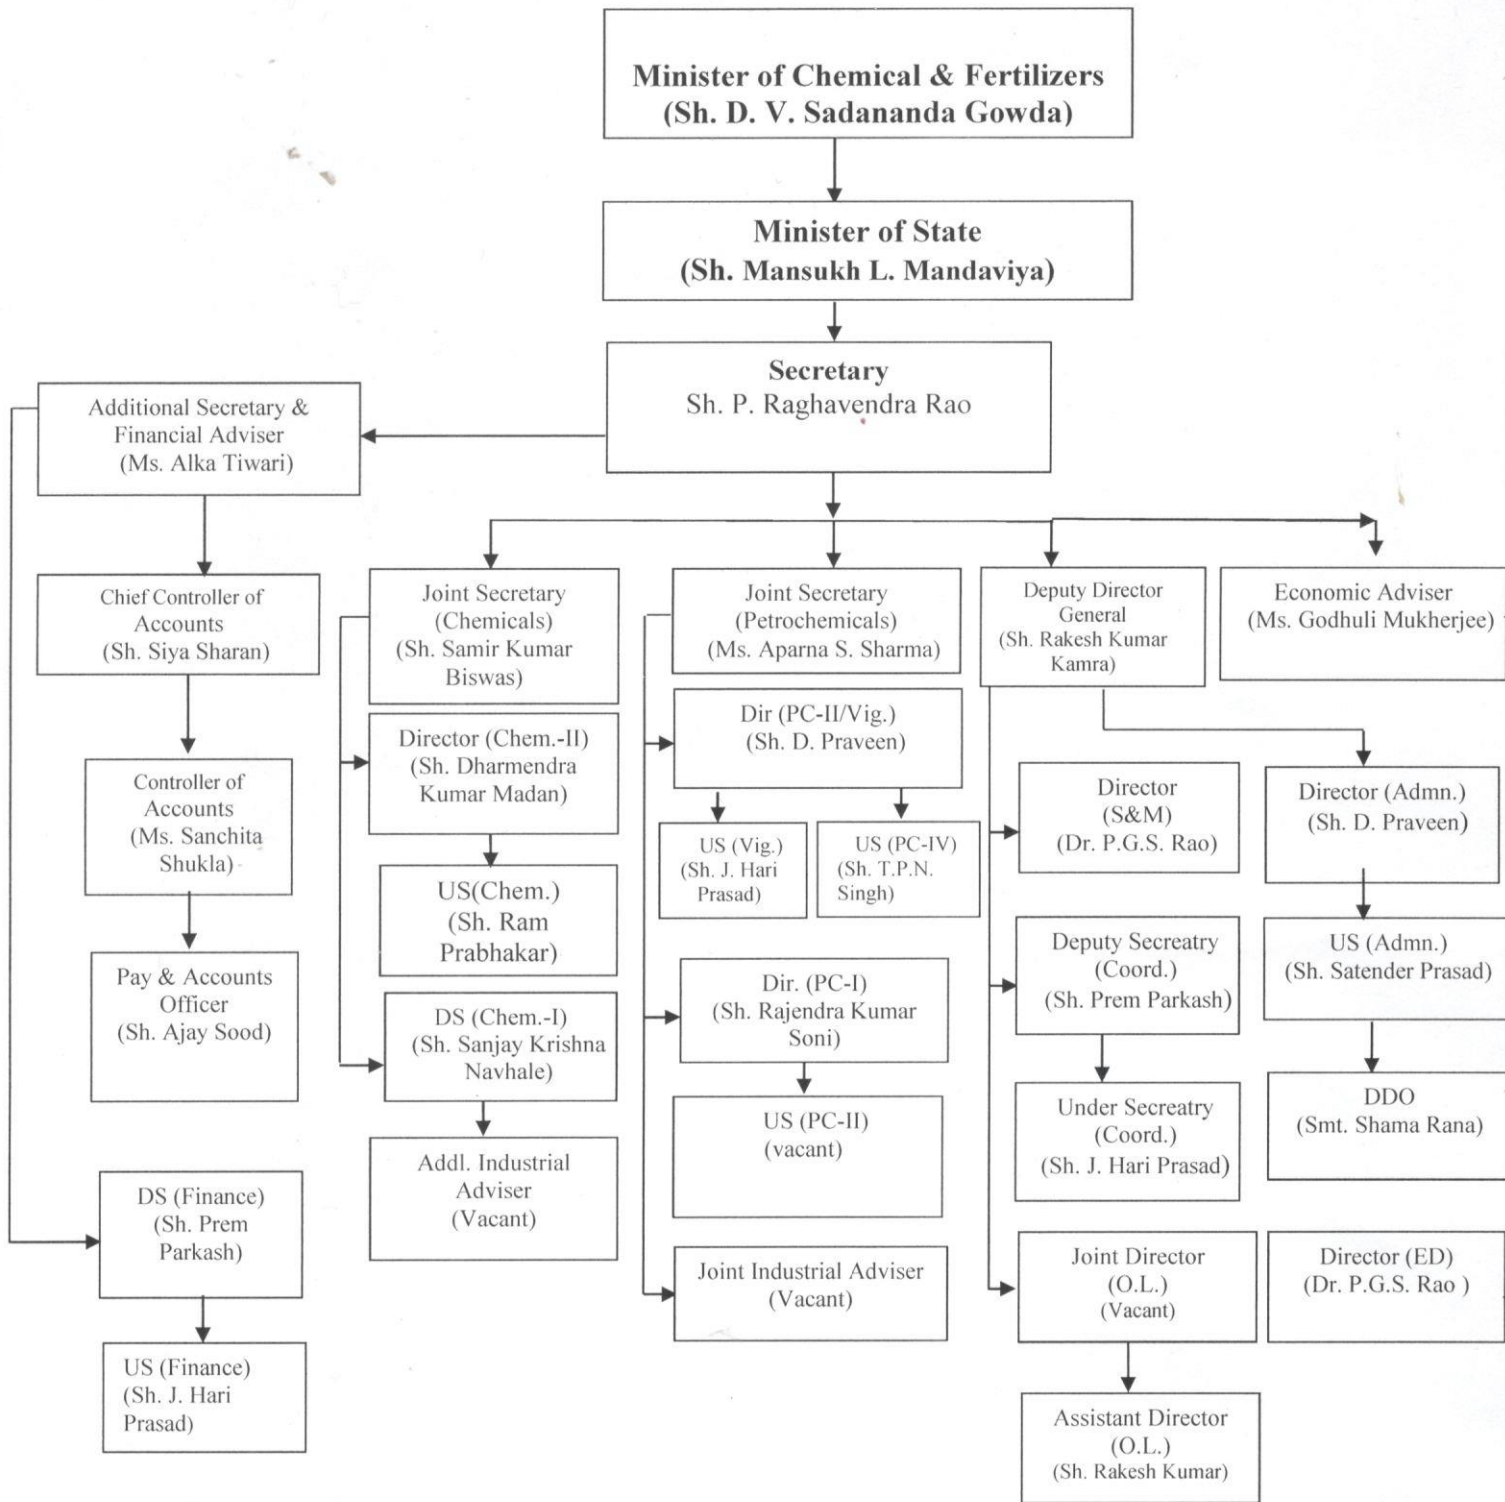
Minister of Chemical & Fertilizers
(Sh. D. V. Sadananda Gowda)

Minister of State
(Sh. Mansukh L. Mandaviya)

Secretary
Sh. P. Raghavendra Rao

Additional Secretary & Financial Adviser
(Ms. Alka Tiwari)

Chief Controller of Accounts
(Sh. Siya Sharan)

Controller of Accounts
(Ms. Sanchita Shukla)

Pay & Accounts Officer
(Sh. Ajay Sood)

DS (Finance)
(Sh. Prem Parkash)

US (Finance)
(Sh. J. Hari Prasad)

Joint Secretary
(Chemicals)
(Sh. Samir Kumar Biswas)

Director (Chem.-II)
(Sh. Dharmendra Kumar Madan)

US(Chem.)
(Sh. Ram Prabhakar)

DS (Chem.-I)
(Sh. Sanjay Krishna Navhale)

Addl. Industrial Adviser
(Vacant)

Joint Secretary
(Petrochemicals)
(Ms. Aparna S. Sharma)

Dir (PC-II/Vig.)
(Sh. D. Praveen)

US (Vig.)
(Sh. J. Hari Prasad)

US (PC-IV)
(Sh. T.P.N. Singh)

Dir. (PC-I)
(Sh. Rajendra Kumar Soni)

US (PC-II)
(vacant)

Joint Industrial Adviser
(Vacant)

Deputy Director General
(Sh. Rakesh Kumar Kamra)

Director
(S&M)
(Dr. P.G.S. Rao)

Deputy Secreatry
(Coord.)
(Sh. Prem Parkash)

Under Secreatry
(Coord.)
(Sh. J. Hari Prasad)

Joint Director
(O.L.)
(Vacant)

Assistant Director
(O.L.)
(Sh. Rakesh Kumar)

Economic Adviser
(Ms. Godhuli Mukherjee)

Director (Admn.)
(Sh. D. Praveen)

US (Admn.)
(Sh. Satender Prasad)

DDO
(Smt. Shama Rana)

Director (ED)
(Dr. P.G.S. Rao )